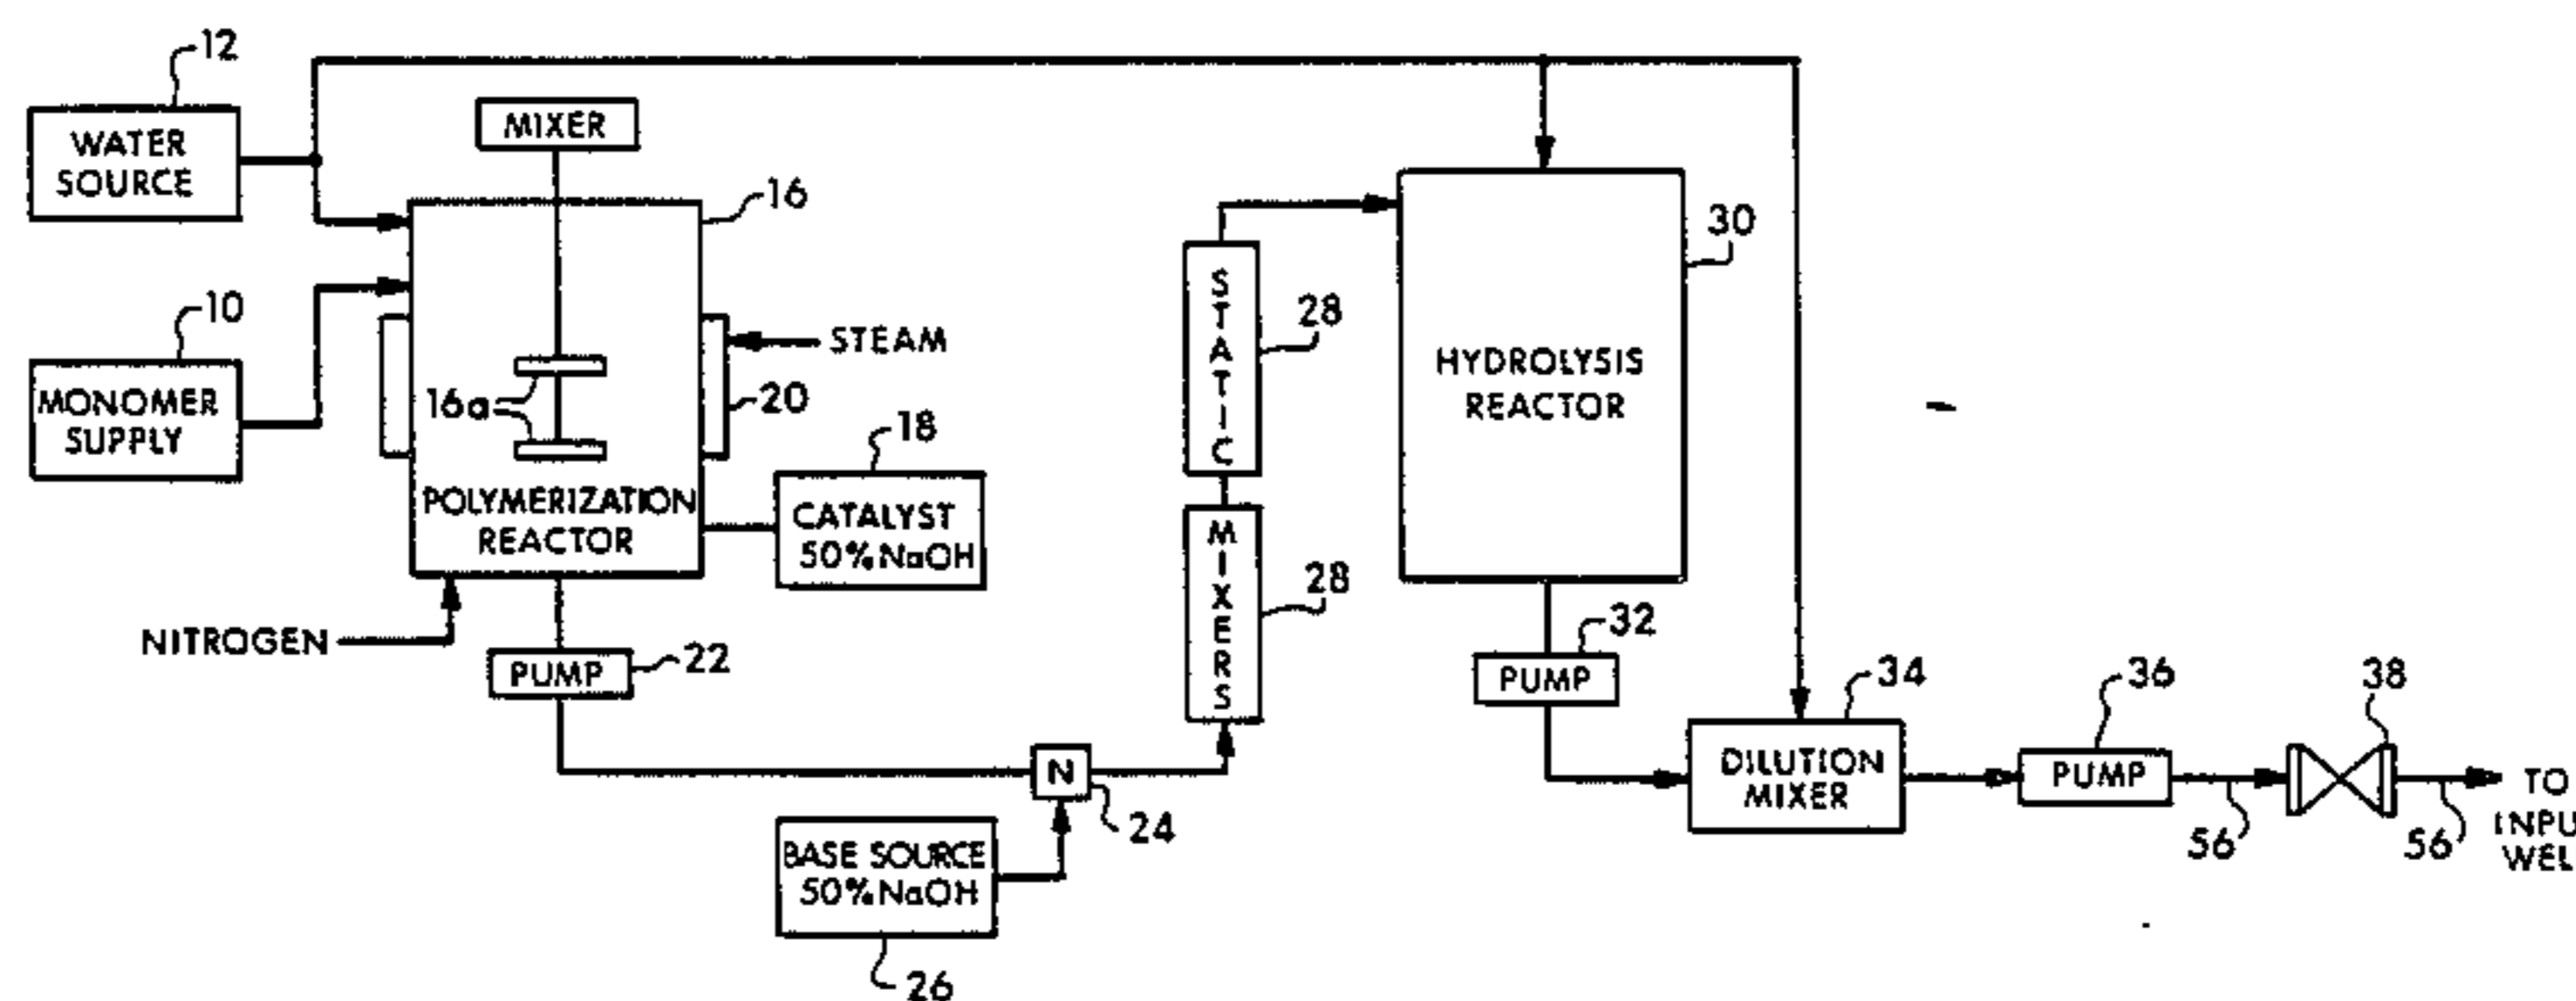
12
WATER SOURCE
MIXER
16
10
MONOMER SUPPLY
STEAM
16a
20
18
POLYMERIZATION REACTOR
CATALYST 50% NaOH
NITROGEN
PUMP
22
N
24
BASE SOURCE 50% NaOH
26
STATIC
28
MIXERS
28
HYDROLYSIS REACTOR
30
PUMP
32
DILUTION MIXER
34
PUMP
36
38
56
56
TO INPU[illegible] WEL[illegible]